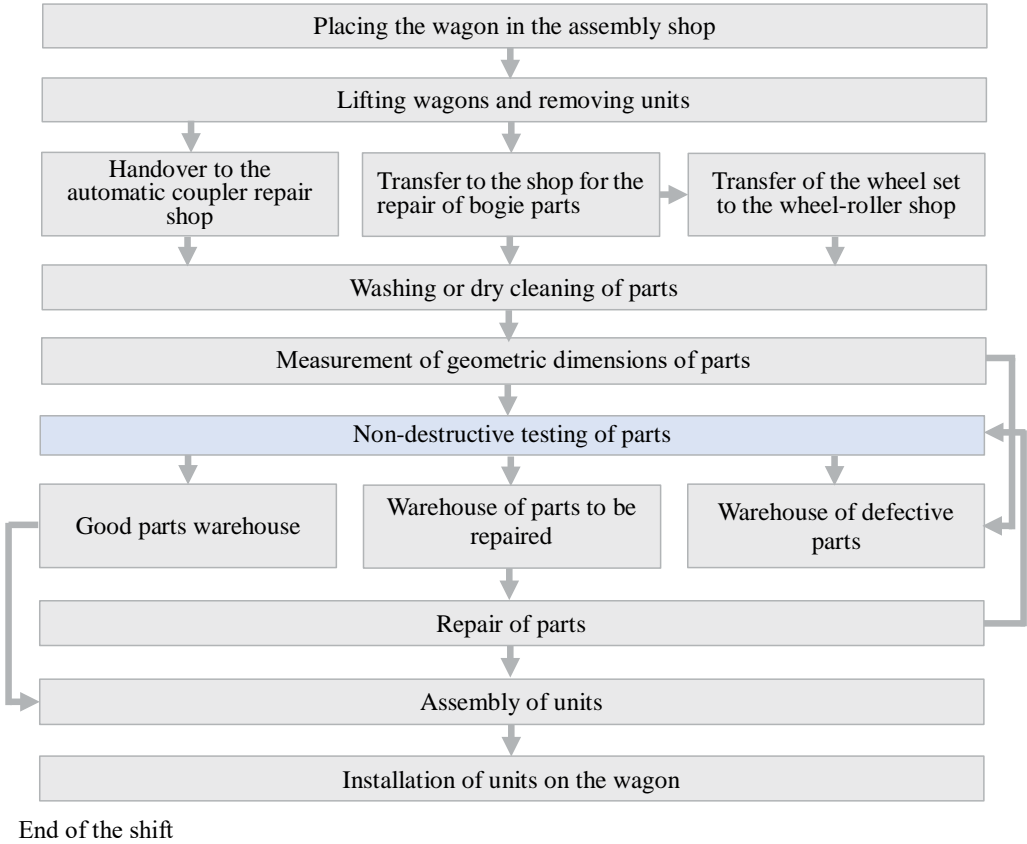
Placing the wagon in the assembly shop

Lifting wagons and removing units

Handover to the automatic coupler repair shop

Transfer to the shop for the repair of bogie parts

Transfer of the wheel set to the wheel-roller shop

Washing or dry cleaning of parts

Measurement of geometric dimensions of parts

Non-destructive testing of parts

Good parts warehouse

Warehouse of parts to be repaired

Warehouse of defective parts

Repair of parts

Assembly of units

Installation of units on the wagon

End of the shift